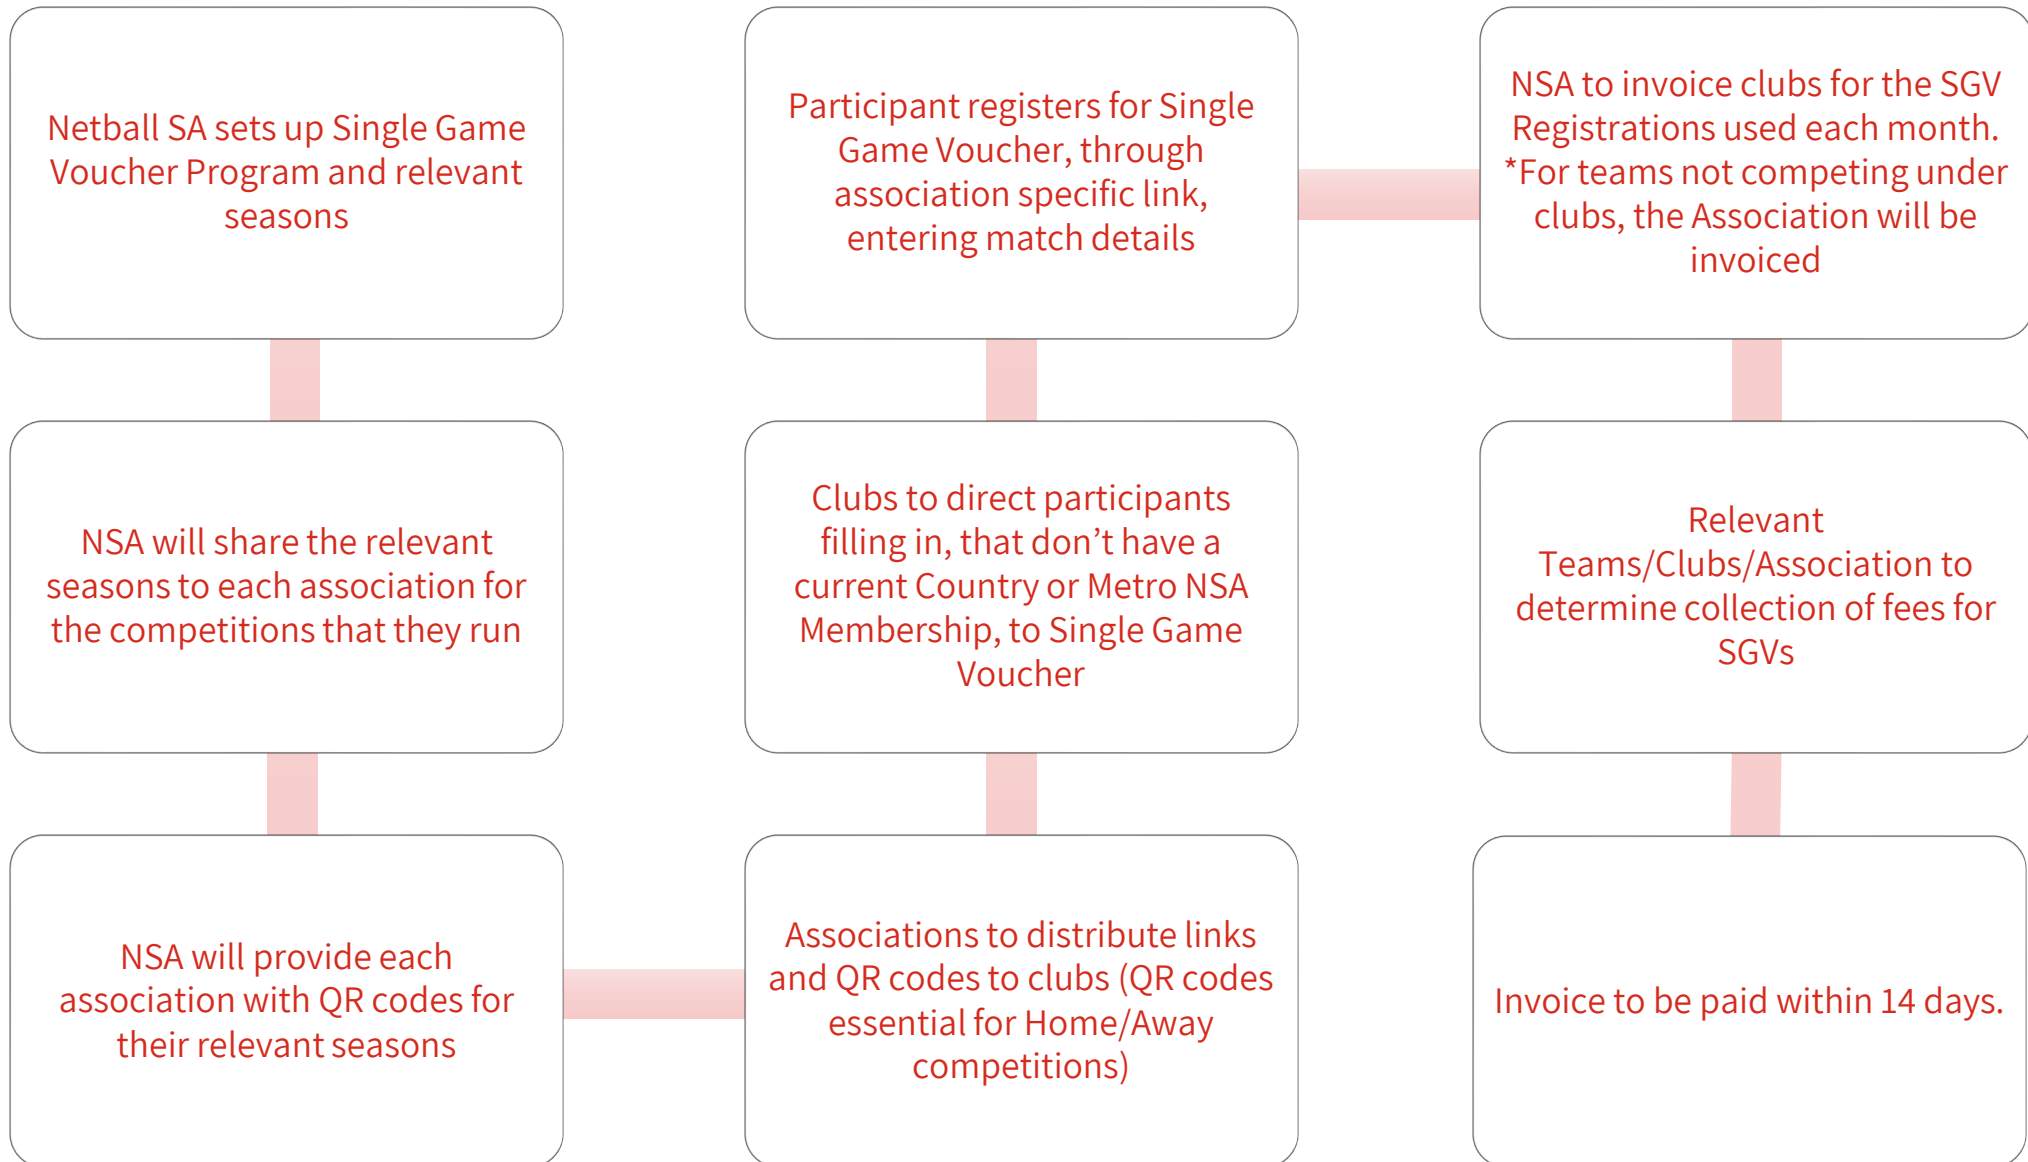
Netball SA sets up Single Game Voucher Program and relevant seasons

NSA will share the relevant seasons to each association for the competitions that they run

NSA will provide each association with QR codes for their relevant seasons

Associations to distribute links and QR codes to clubs (QR codes essential for Home/Away competitions)

Clubs to direct participants filling in, that don’t have a current Country or Metro NSA Membership, to Single Game Voucher

Participant registers for Single Game Voucher, through association specific link, entering match details

NSA to invoice clubs for the SGV Registrations used each month. *For teams not competing under clubs, the Association will be invoiced

Relevant Teams/Clubs/Association to determine collection of fees for SGVs

Invoice to be paid within 14 days.